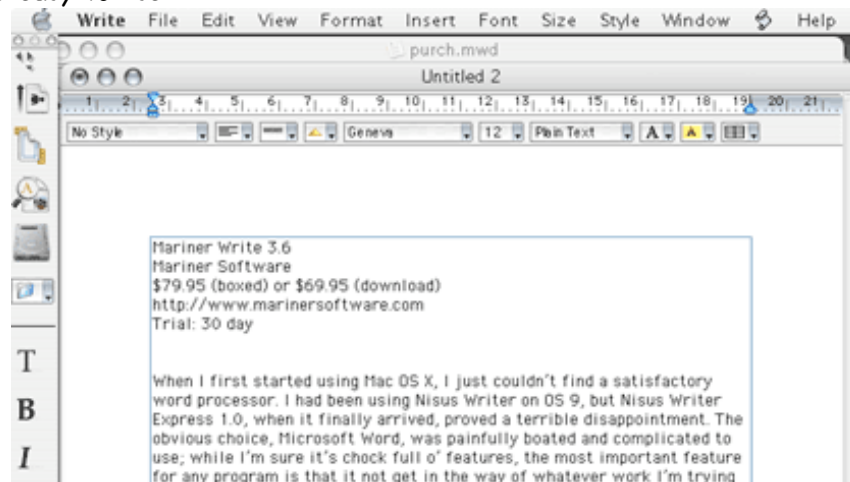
Write File Edit View Format Insert Font Size Style Window Help

purch.mwd

Untitled 2

1 2 3 4 5 6 7 8 9 10 11 12 13 14 15 16 17 18 19 20 21

No Style Geneva 12 Plain Text A A

T
B
I

Mariner Write 3.6
Mariner Software
$79.95 (boxed) or $69.95 (download)
http://www.marinersoftware.com
Trial: 30 day

When I first started using Mac OS X, I just couldn't find a satisfactory word processor. I had been using Nisus Writer on OS 9, but Nisus Writer Express 1.0, when it finally arrived, proved a terrible disappointment. The obvious choice, Microsoft Word, was painfully boated and complicated to use; while I'm sure it's chock full o' features, the most important feature for any program is that it not get in the way of whatever work I'm trying